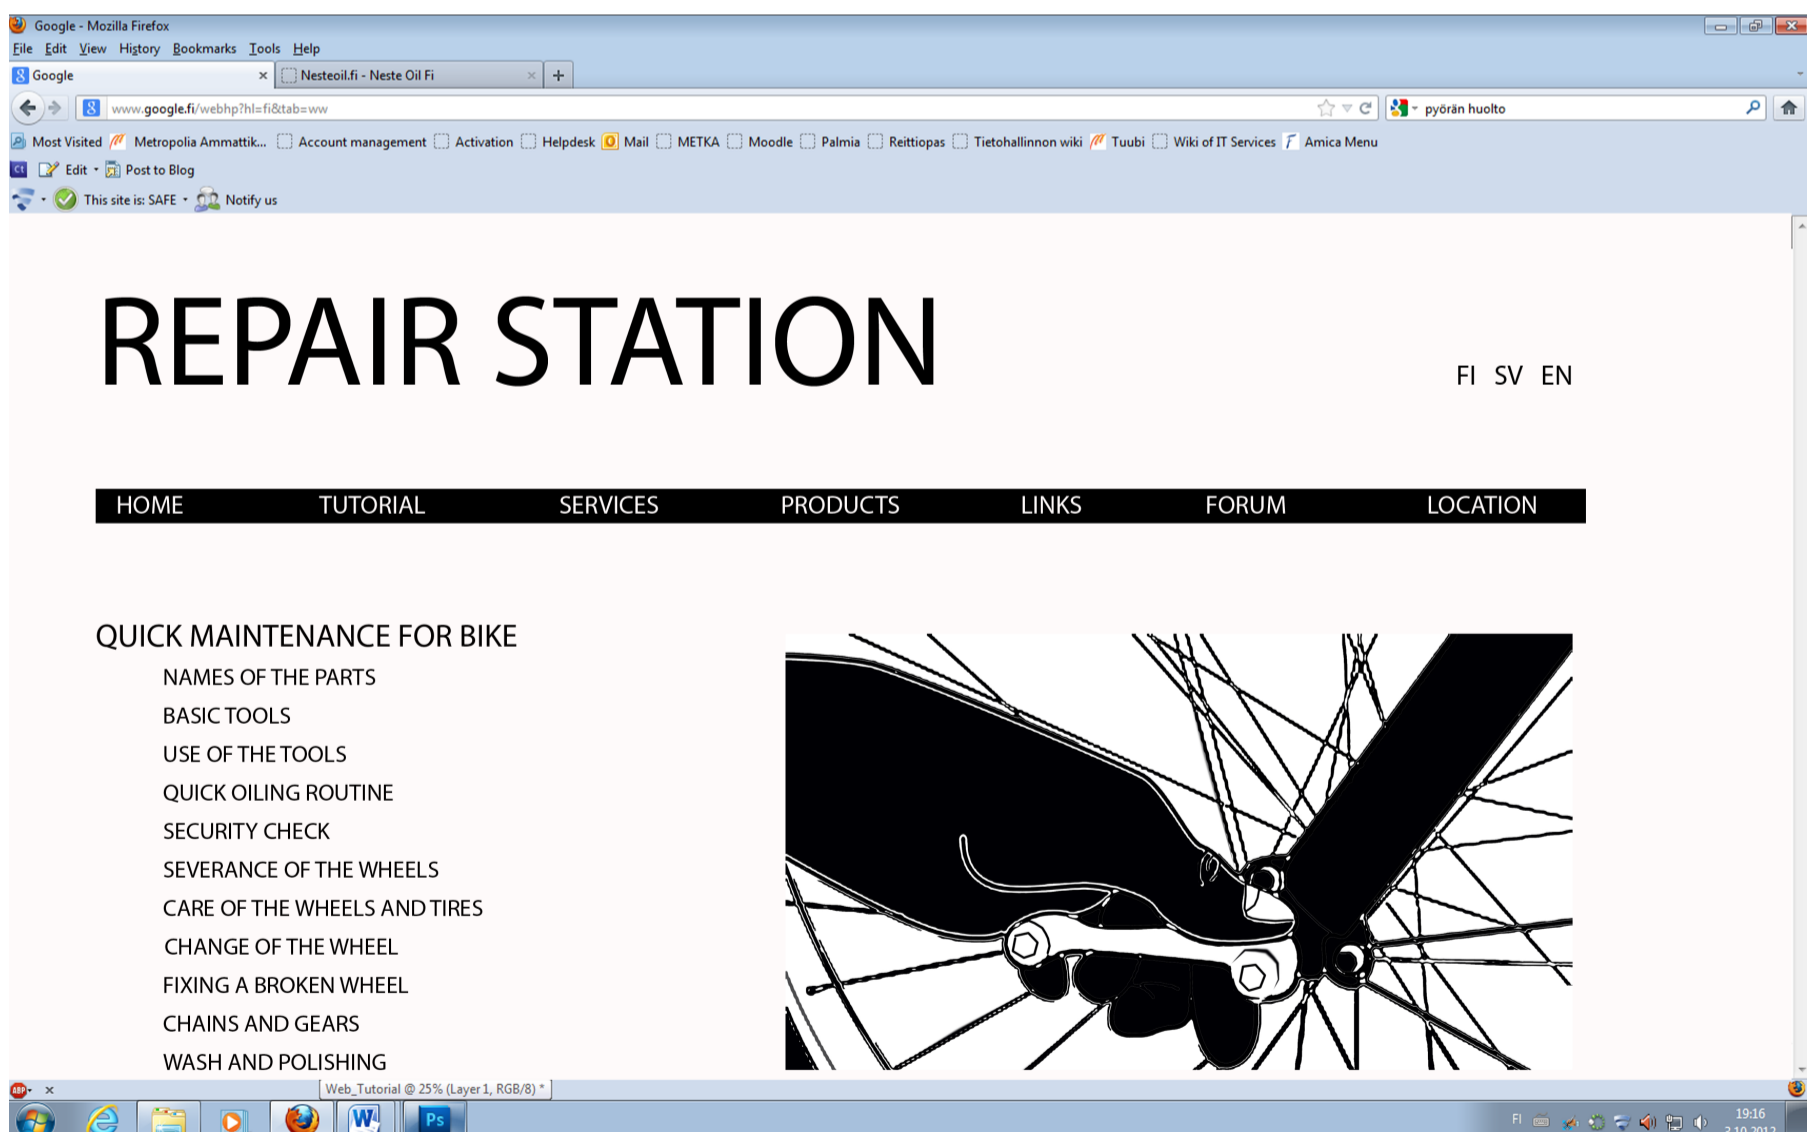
Google - Mozilla Firefox

File Edit View History Bookmarks Tools Help

Google × Nesteoil.fi - Neste Oil Fi × +

www.google.fi/webhp?hl=fi&tab=ww

pyörän huolto

Most Visited Metropolia Ammattik... Account management Activation Helpdesk Mail METKA Moodle Palmia Reittiopas Tietohallinnon wiki Tuubi Wiki of IT Services Amica Menu

Edit Post to Blog

This site is: SAFE Notify us

REPAIR STATION

FI SV EN

HOME TUTORIAL SERVICES PRODUCTS LINKS FORUM LOCATION

QUICK MAINTENANCE FOR BIKE

NAMES OF THE PARTS

BASIC TOOLS

USE OF THE TOOLS

QUICK OILING ROUTINE

SECURITY CHECK

SEVERANCE OF THE WHEELS

CARE OF THE WHEELS AND TIRES

CHANGE OF THE WHEEL

FIXING A BROKEN WHEEL

CHAINS AND GEARS

WASH AND POLISHING

Web_Tutorial @ 25% (Layer 1, RGB/8) *

FI 19:16 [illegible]